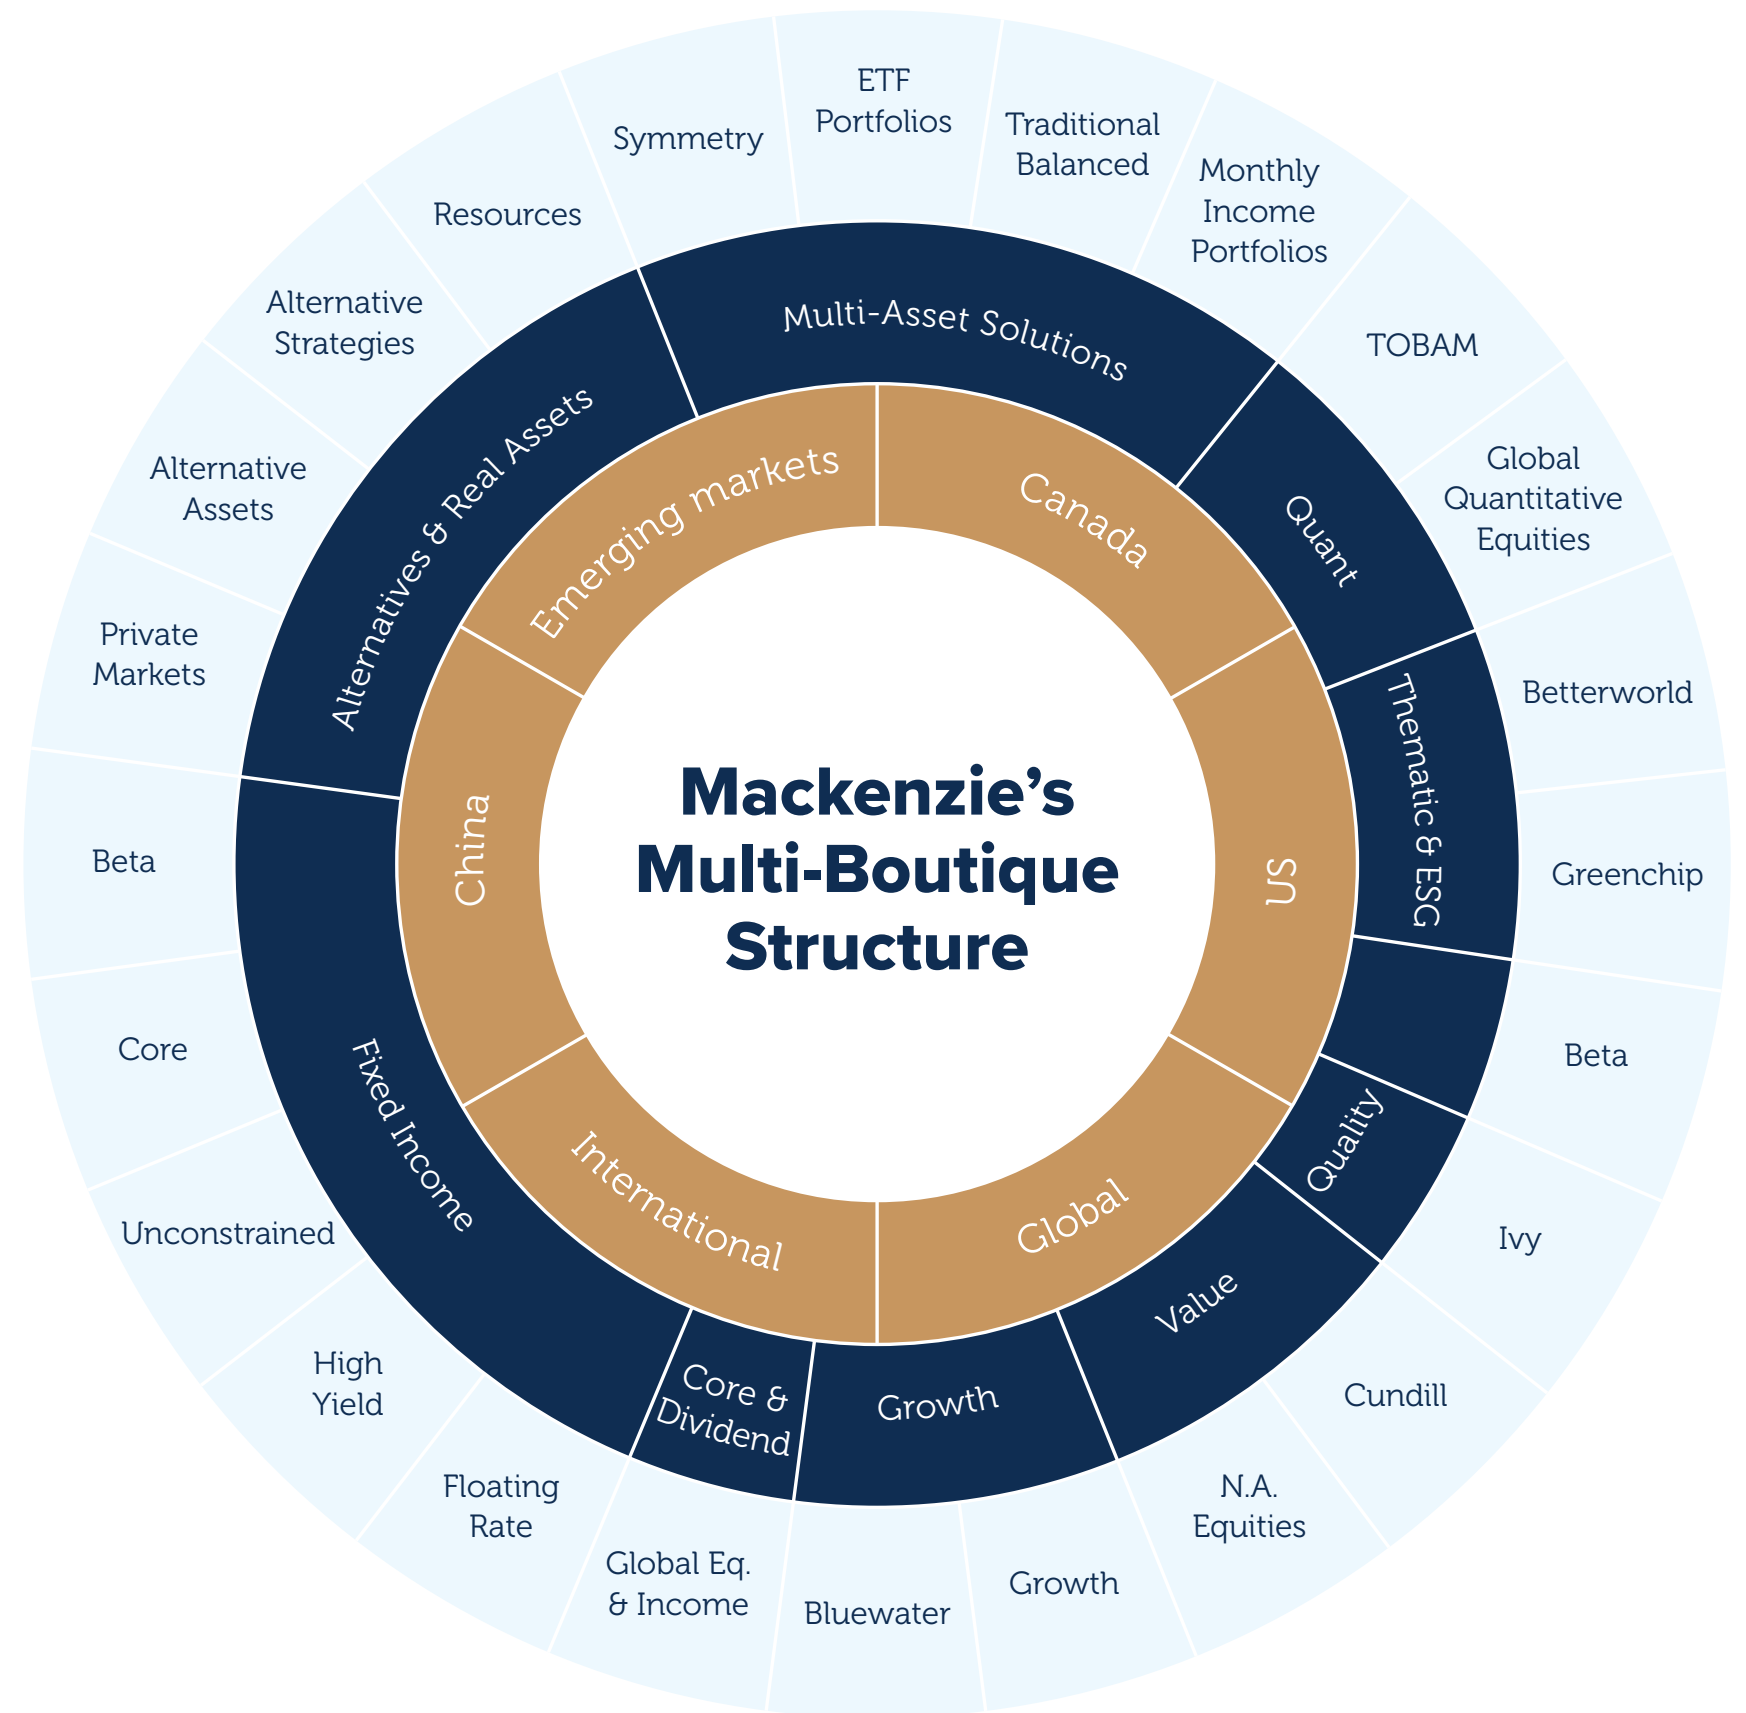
Mackenzie's Multi-Boutique Structure

Canada
US
Global
International
China
Emerging markets

Multi-Asset Solutions
Quant
Thematic & ESG
Quality
Value
Growth
Core & Dividend
Fixed Income
Alternatives & Real Assets

ETF Portfolios
Traditional Balanced
Monthly Income Portfolios
TOBAM
Global Quantitative Equities
Betterworld
Greenchip
Beta
Ivy
Cundill
N.A. Equities
Growth
Bluewater
Global Eq. & Income
Floating Rate
High Yield
Unconstrained
Core
Beta
Private Markets
Alternative Assets
Alternative Strategies
Resources
Symmetry